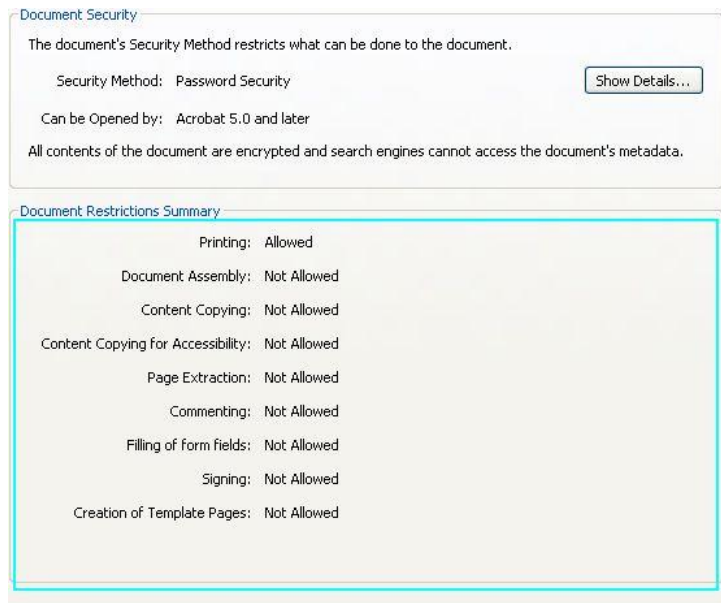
Document Security

The document's Security Method restricts what can be done to the document.

Security Method: Password Security

Show Details...

Can be Opened by: Acrobat 5.0 and later

All contents of the document are encrypted and search engines cannot access the document's metadata.

Document Restrictions Summary

Printing: Allowed

Document Assembly: Not Allowed

Content Copying: Not Allowed

Content Copying for Accessibility: Not Allowed

Page Extraction: Not Allowed

Commenting: Not Allowed

Filling of form fields: Not Allowed

Signing: Not Allowed

Creation of Template Pages: Not Allowed